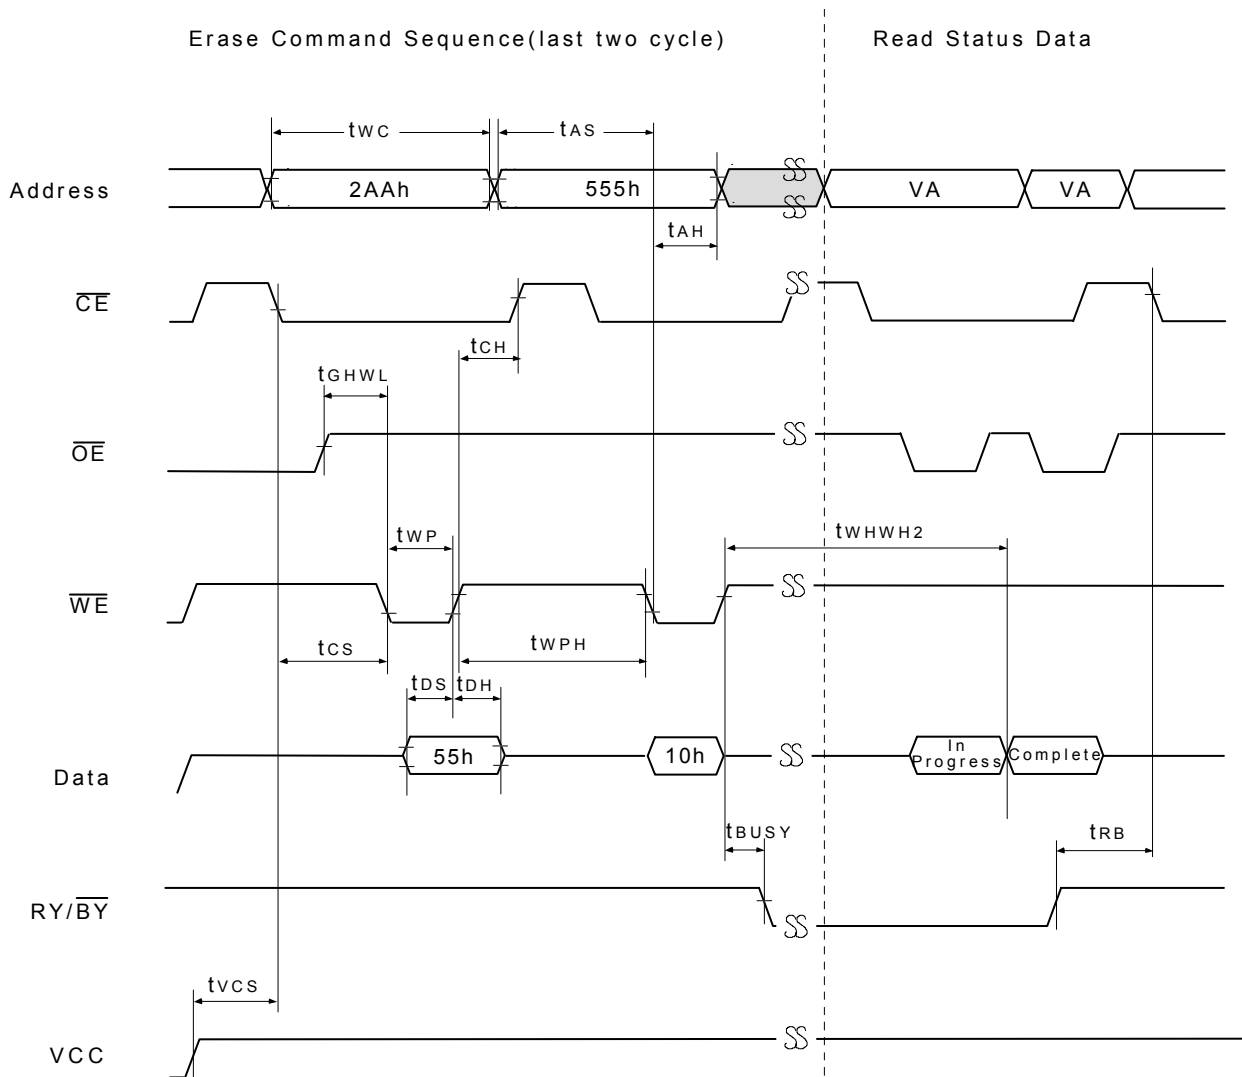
Erase Command Sequence(last two cycle)

Read Status Data

$t_{WC}$

$t_{AS}$

Address

2AAh

555h

VA

VA

$t_{AH}$

$\overline{CE}$

$t_{CH}$

$t_{GHWL}$

$\overline{OE}$

$t_{WP}$

$t_{WHWH2}$

$\overline{WE}$

$t_{CS}$

$t_{WPH}$

$t_{DS}$

$t_{DH}$

Data

55h

10h

In Progress

Complete

$t_{BUSY}$

$t_{RB}$

RY/$\overline{BY}$

$t_{VCS}$

VCC